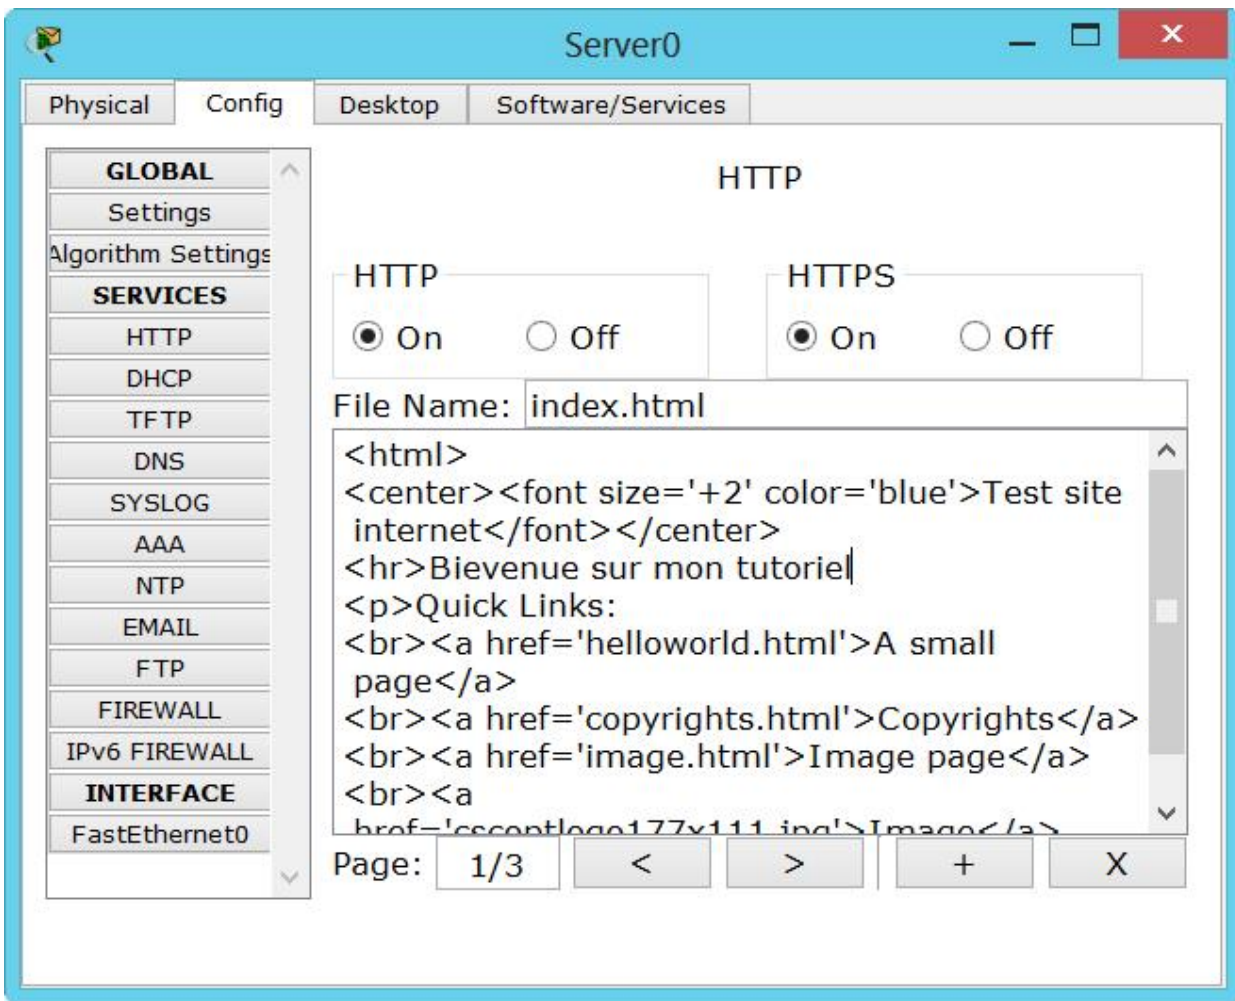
Server0

Physical Config Desktop Software/Services

GLOBAL
Settings
Algorithm Settings
SERVICES
HTTP
DHCP
TFTP
DNS
SYSLOG
AAA
NTP
EMAIL
FTP
FIREWALL
IPv6 FIREWALL
INTERFACE
FastEthernet0

HTTP

HTTP
On Off

HTTPS
On Off

File Name: index.html

<html>
<center><font size='+2' color='blue'>Test site internet</font></center>
<hr>Bievenue sur mon tutoriel
<p>Quick Links:
<br><a href='helloworld.html'>A small page</a>
<br><a href='copyrights.html'>Copyrights</a>
<br><a href='image.html'>Image page</a>
<br><a
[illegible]

Page: 1/3 < > + X